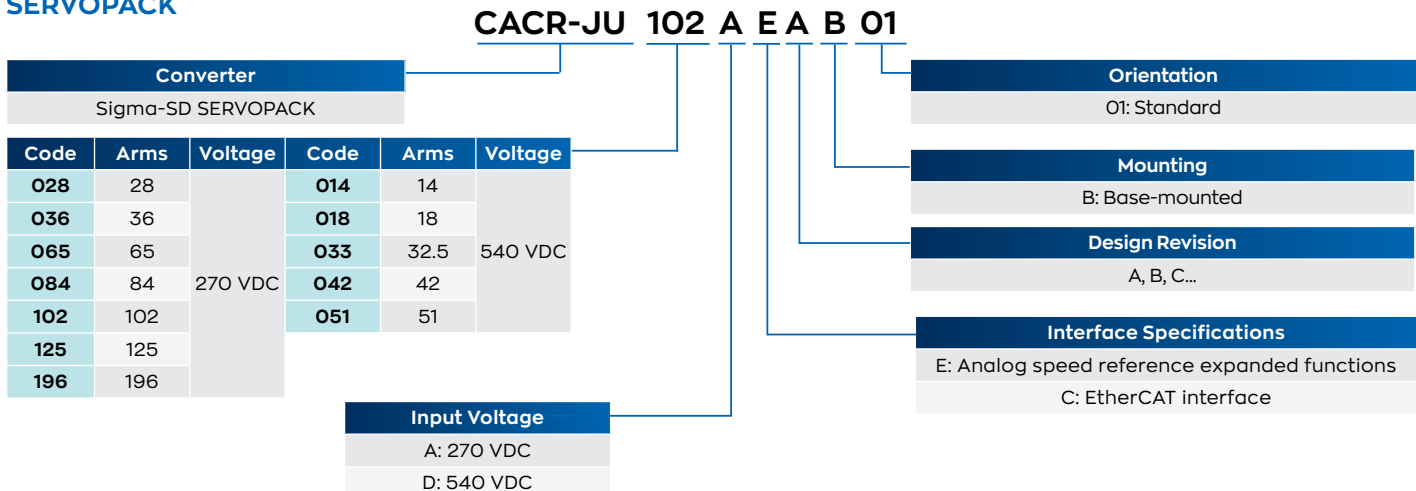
SERVOPACK

CACR-JU 102 A E A B 01

Converter
Sigma-SD SERVOPACK

| Code | Arms | Voltage | Code | Arms | Voltage |
|---|---|---|---|---|---|
| 028 | 28 | 270 VDC | 014 | 14 | 540 VDC |
| 036 | 36 | | 018 | 18 | |
| 065 | 65 | | 033 | 32.5 | |
| 084 | 84 | | 042 | 42 | |
| 102 | 102 | | 051 | 51 | |
| 125 | 125 | | | | |
| 196 | 196 | | | | |

Input Voltage
A: 270 VDC
D: 540 VDC

Orientation
01: Standard

Mounting
B: Base-mounted

Design Revision
A, B, C...

Interface Specifications
E: Analog speed reference expanded functions
C: EtherCAT interface